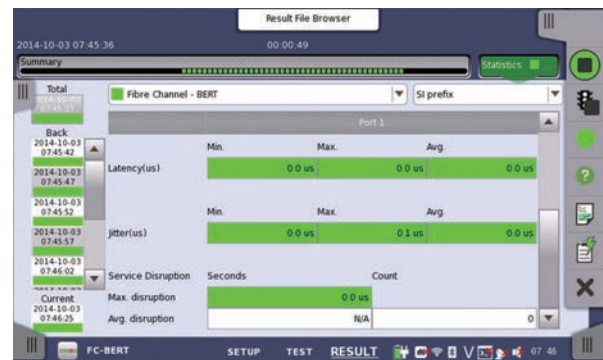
Result File Browser

2014-10-03 07:45:36

00:00:49

Summary

Statistics

Total
2014-10-03
07:45:37

Fibre Channel - BERT

SI prefix

Back
2014-10-03
07:45:42

2014-10-03
07:45:47

2014-10-03
07:45:52

2014-10-03
07:45:57

2014-10-03
07:46:02

Current
2014-10-03
07:46:25

Port 1

| | Min. | Max. | Avg. |
|---|---|---|---|
| Latency(us) | 0.0 us | 0.0 us | 0.0 us |

| | Min. | Max. | Avg. |
|---|---|---|---|
| Jitter(us) | 0.0 us | 0.1 us | 0.0 us |

| Service Disruption | Seconds | Count |
|---|---|---|
| Max. disruption | 0.0 us | |
| Avg. disruption | N/A | 0 |

FC-BERT

SETUP

TEST

RESULT

07:46